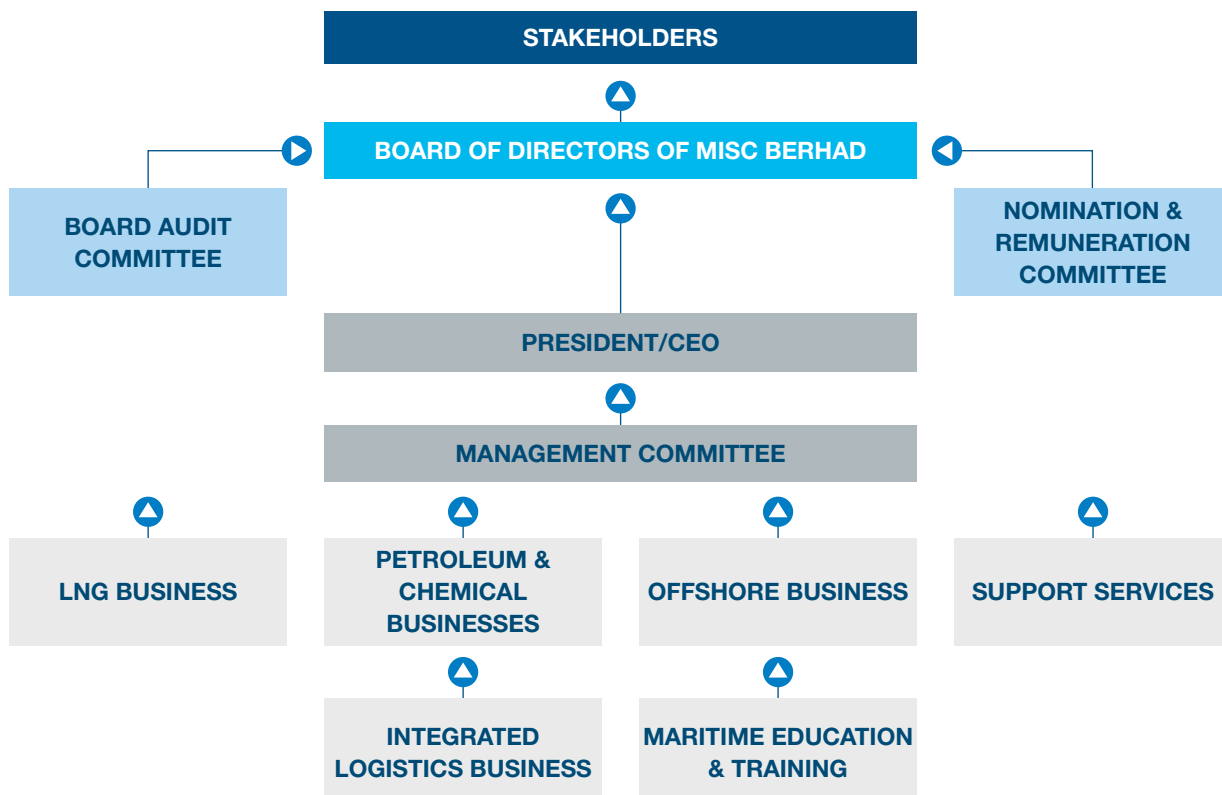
STAKEHOLDERS

BOARD OF DIRECTORS OF MISC BERHAD

BOARD AUDIT COMMITTEE

NOMINATION & REMUNERATION COMMITTEE

PRESIDENT/CEO

MANAGEMENT COMMITTEE

LNG BUSINESS

PETROLEUM & CHEMICAL BUSINESSES

OFFSHORE BUSINESS

SUPPORT SERVICES

INTEGRATED LOGISTICS BUSINESS

MARITIME EDUCATION & TRAINING